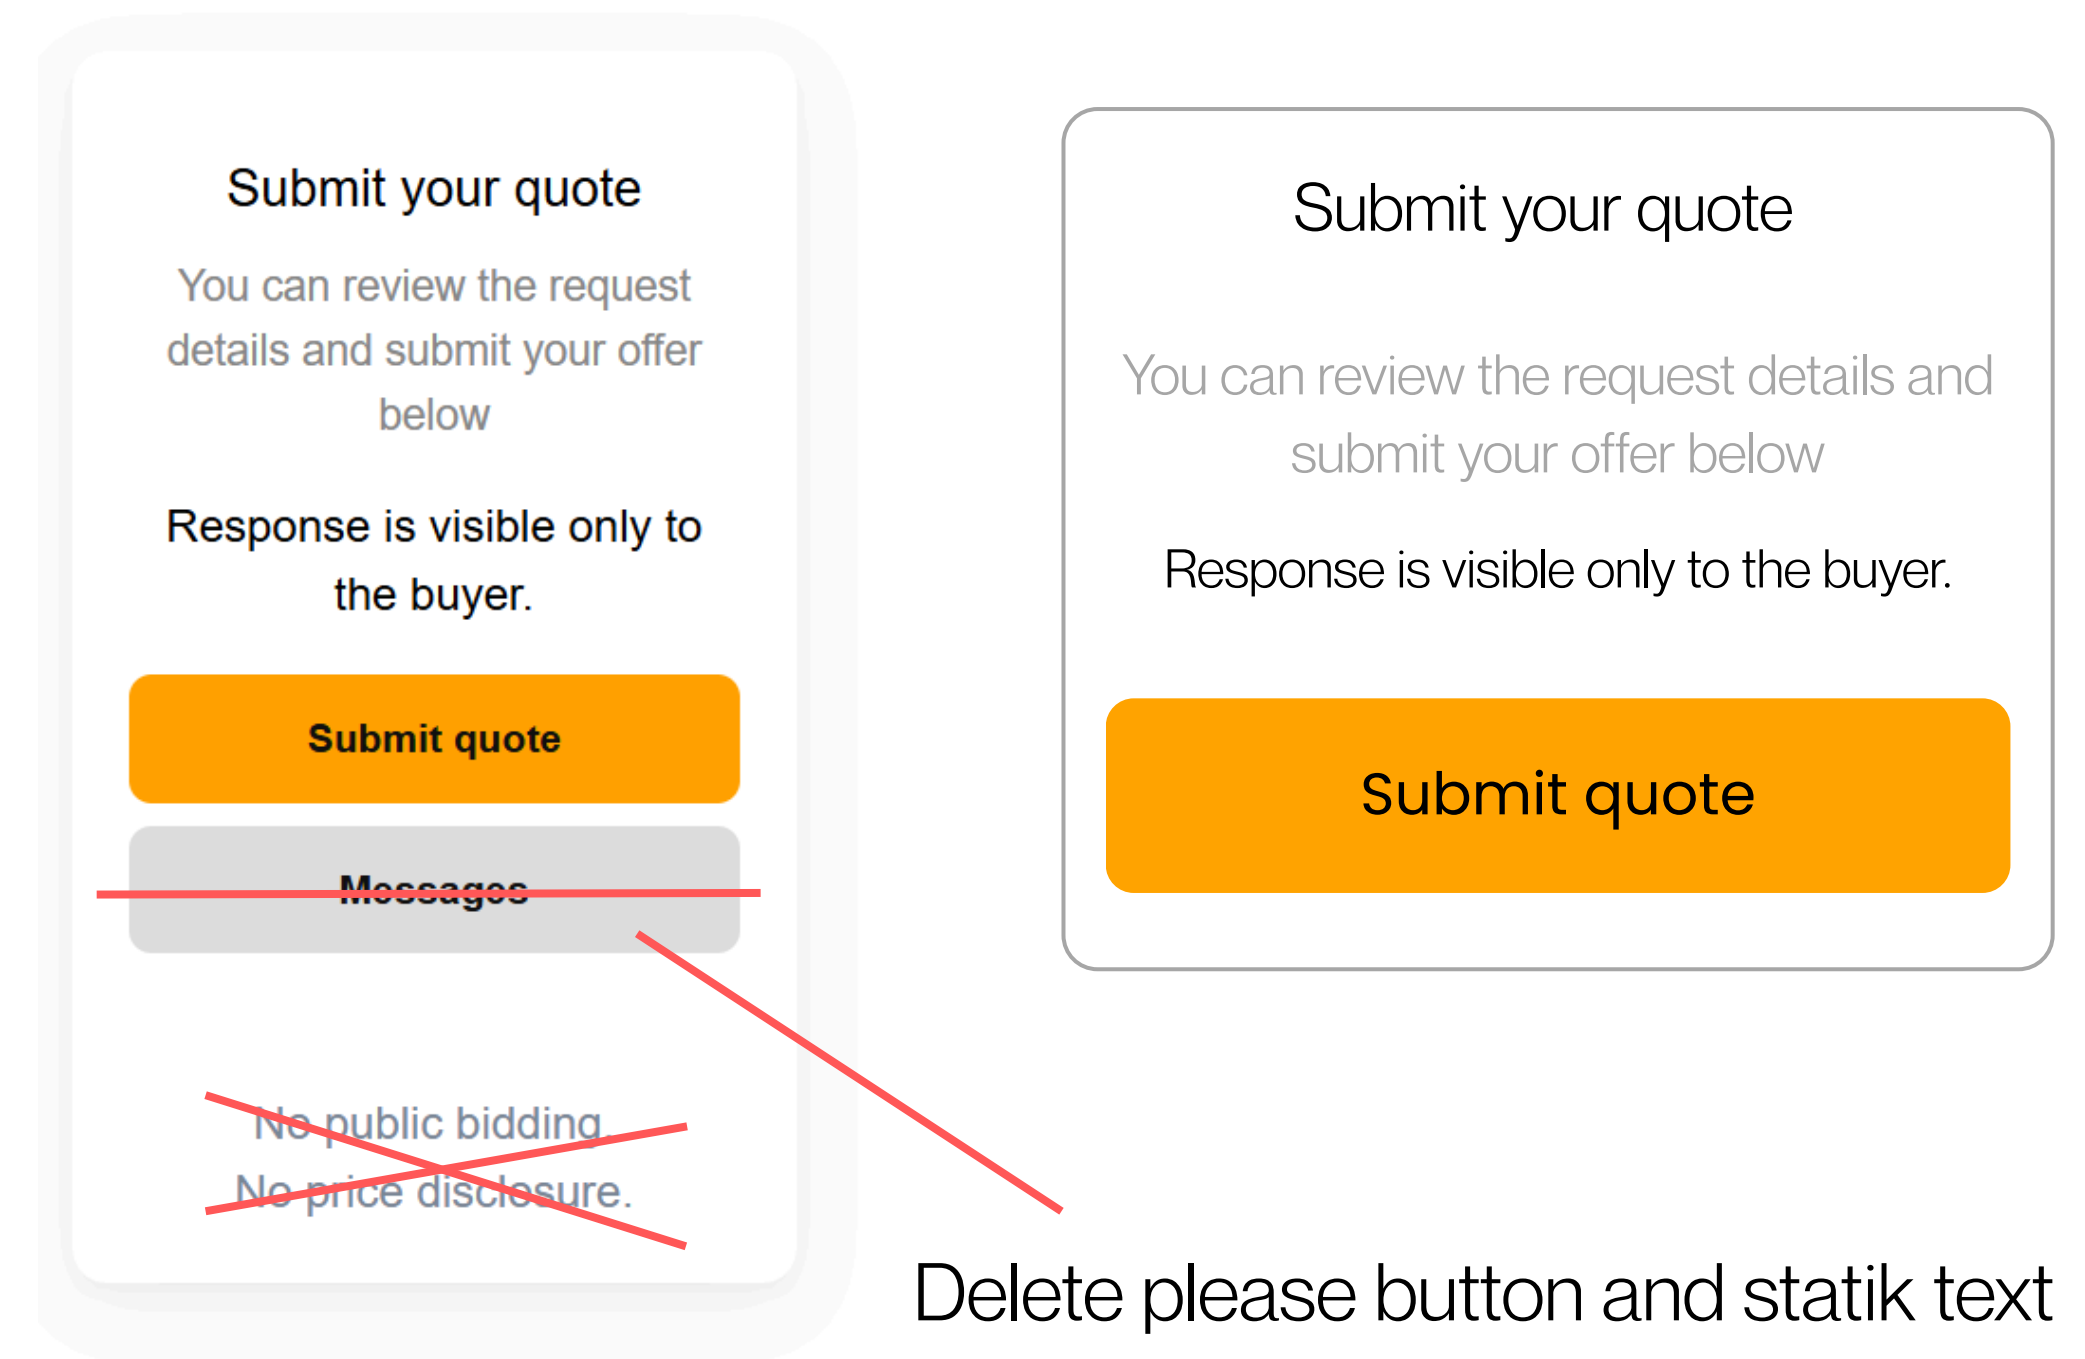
Submit your quote

You can review the request details and submit your offer below

Response is visible only to the buyer.

Submit quote

Messages

No public bidding.
No price disclosure.

Submit your quote

You can review the request details and submit your offer below

Response is visible only to the buyer.

Submit quote

Delete please button and statik text